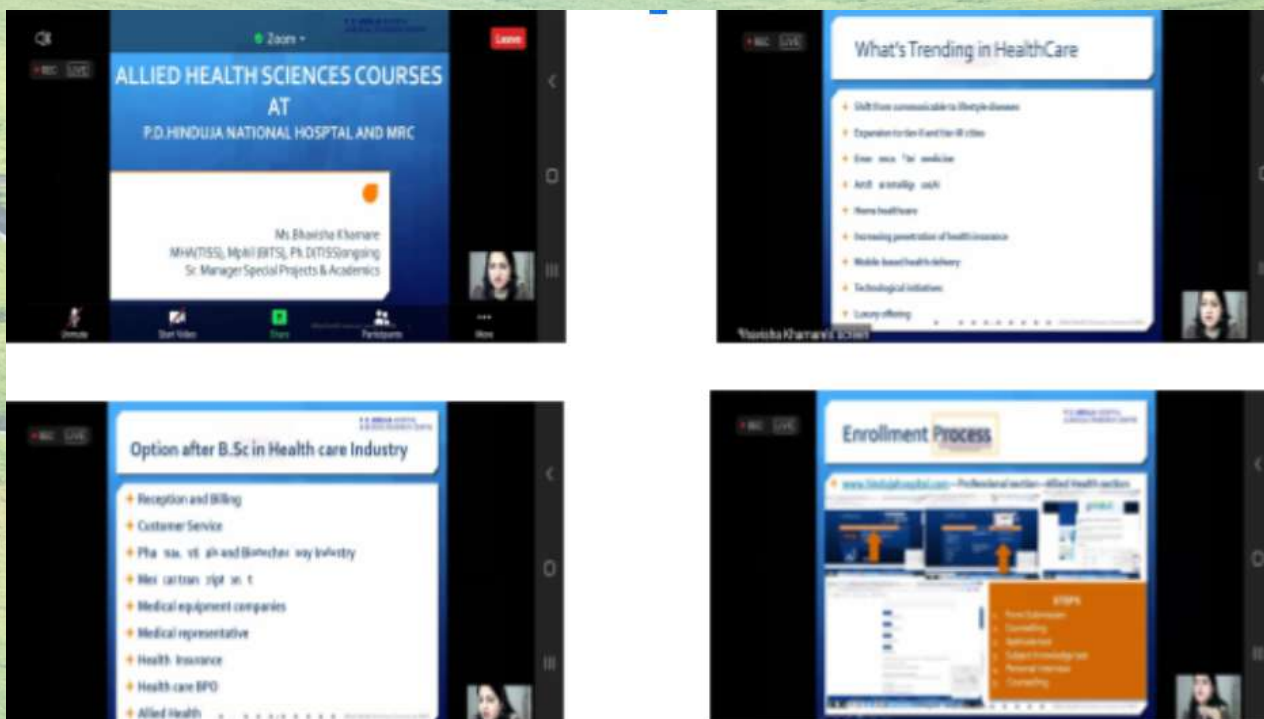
Zoom

Leave

REC LIVE

ALLIED HEALTH SCIENCES COURSES AT P.D.HINDUJA NATIONAL HOSPTAL AND MRC

Ms.Bhavisha Khamare
MHA(TISS), Mphil (BITS), Ph.D(TISS)ongoing
Sr. Manager Special Projects & Academics

Unmute Start Video Share Participants More

REC LIVE

What's Trending in HealthCare

Shift from communicable to lifestyle diseases
Expansion to tier II and tier III cities
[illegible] medicine
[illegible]
Home healthcare
Increasing penetration of health insurance
Mobile based health delivery
Technological initiatives
Luxury offering

Bhavisha Khamare's screen

REC LIVE

Option after B.Sc in Health care Industry

Reception and Billing
Customer Service
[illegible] Industry
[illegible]
Medical equipment companies
Medical representative
Health Insurance
Health care BPO
Allied Health

REC LIVE

Enrollment Process

www.hindujahospital.com – Professional section – allied health section

STEPS
Form Submission
Counselling
Aptitude test
Subject knowledge test
Personal Interview
Counselling